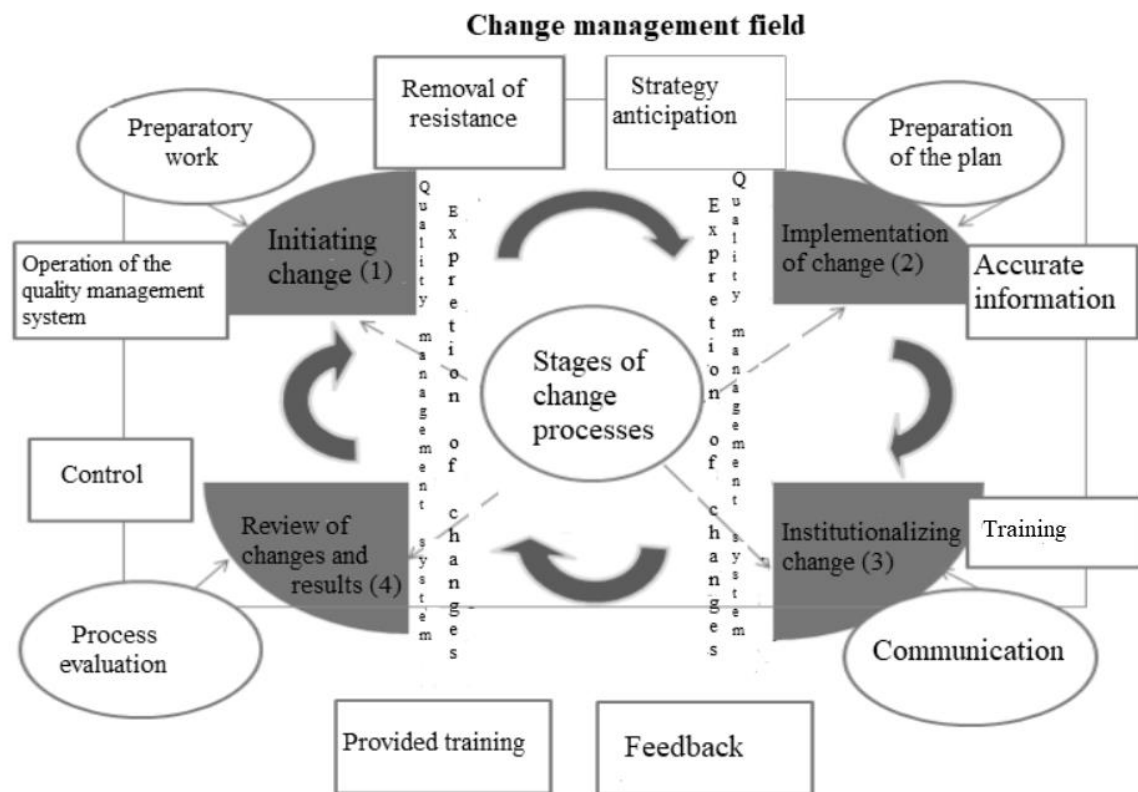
Change management field

Removal of resistance

Strategy anticipation

Preparatory work

Preparation of the plan

Initiating change (1)

Implementation of change (2)

Operation of the quality management system

Accurate information

Quality management system

Expretion of changes

Stages of change processes

Expretion of changes

Quality management system

Control

Review of changes and results (4)

Institutionalizing change (3)

Training

Process evaluation

Communication

Provided training

Feedback